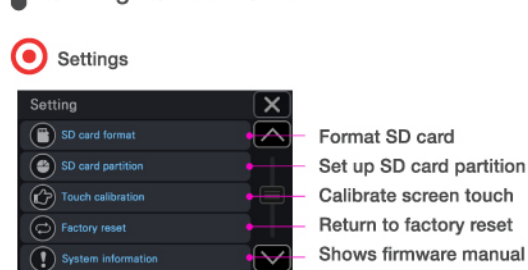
Settings

Setting

SD card format
SD card partition
Touch calibration
Factory reset
System information

Format SD card
Set up SD card partition
Calibrate screen touch
Return to factory reset
Shows firmware manual